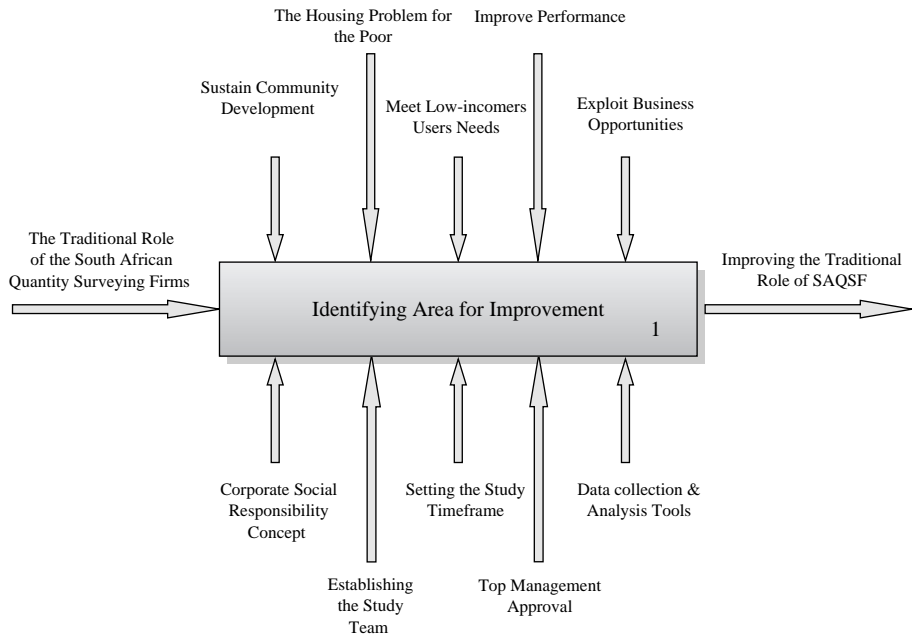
The Housing Problem for the Poor

Improve Performance

Sustain Community Development

Meet Low-incomers Users Needs

Exploit Business Opportunities

The Traditional Role of the South African Quantity Surveying Firms

Identifying Area for Improvement

1

Improving the Traditional Role of SAQSF

Corporate Social Responsibility Concept

Setting the Study Timeframe

Data collection & Analysis Tools

Establishing the Study Team

Top Management Approval